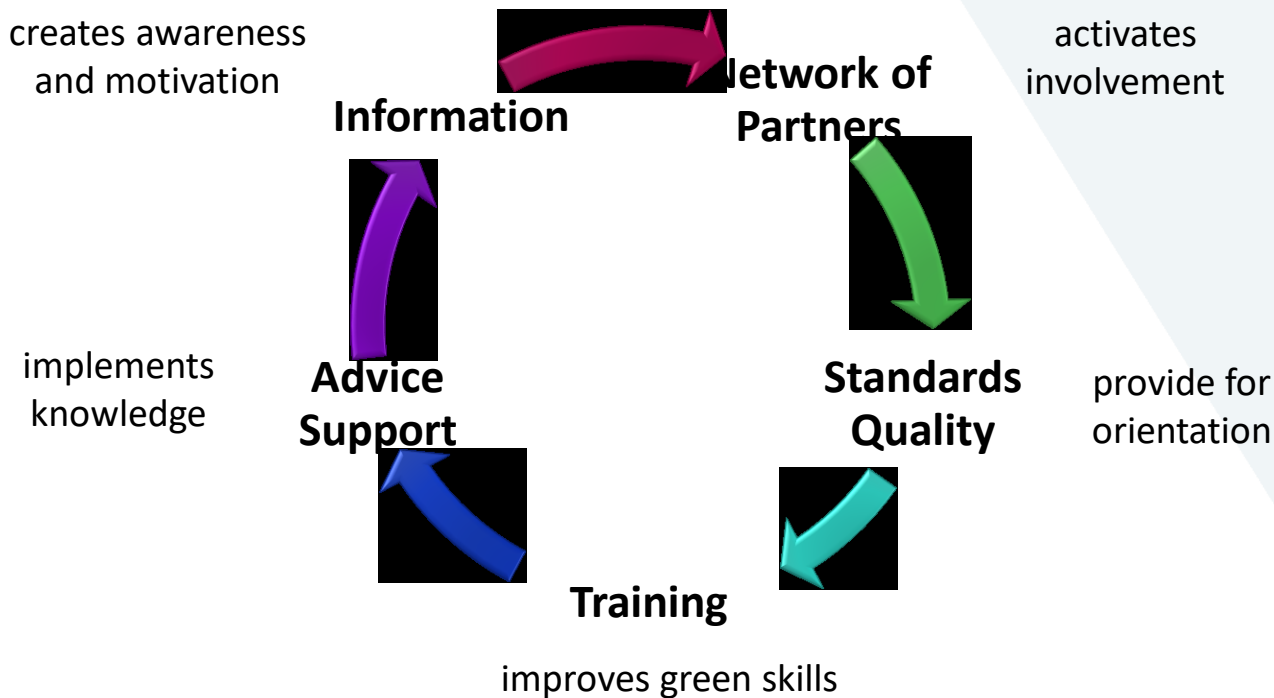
creates awareness and motivation

Information

Network of Partners

activates involvement

Standards Quality

provide for orientation

Training

improves green skills

Advice Support

implements knowledge